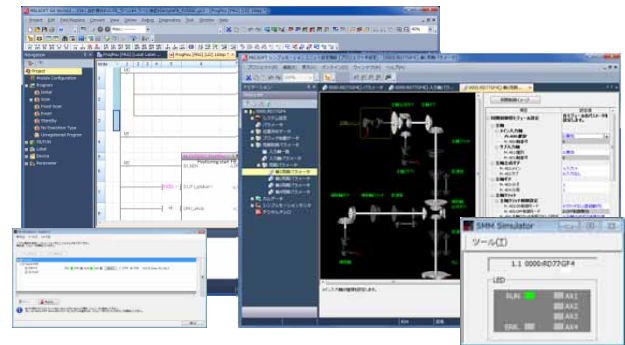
Project Edit Find/Replace Convert View Online Debug Diagnostics Tool Window Help

Navigation

Project

Module Configuration

Program

Initial

Scan

Fixed Scan

Event

Standby

No Execution Type

Unregistered Program

FB/FUN

Label

Device

Parameter

Positioning start FB

ツール(T)

1.1 0000:RD77GF4

LED

RUN

ERR.

AX1

AX2

AX3

AX4

SMM Simulator